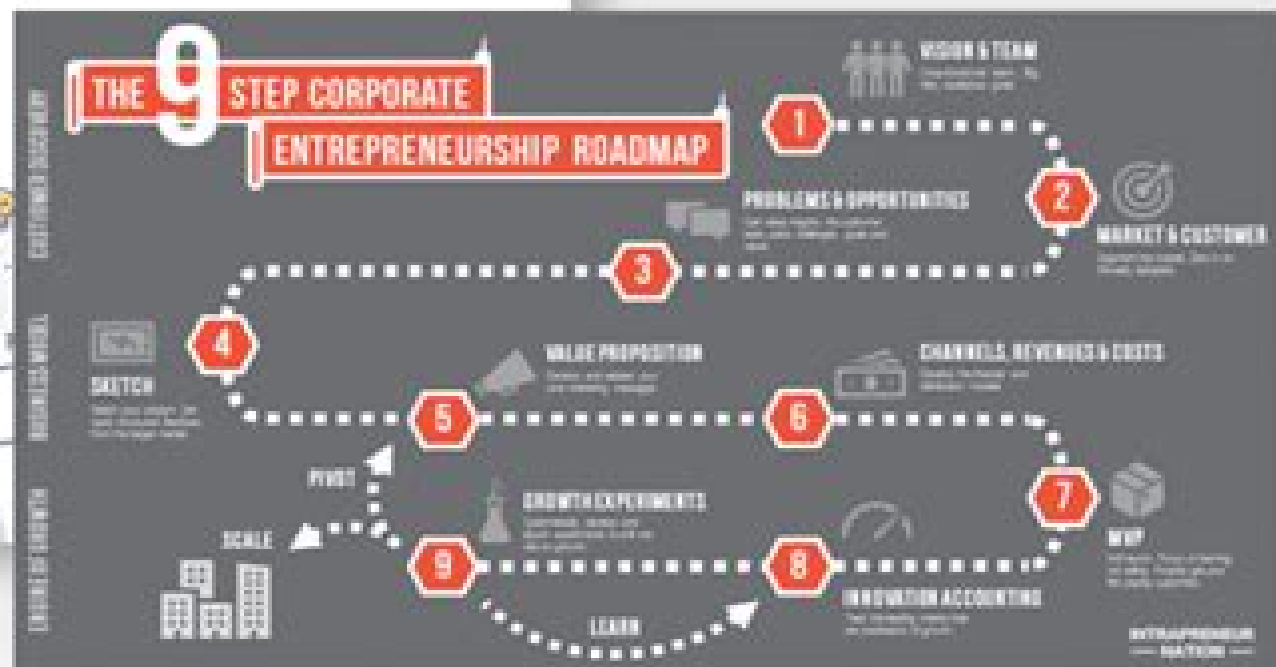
THE 9 STEP CORPORATE ENTREPRENEURSHIP ROADMAP

CUSTOMER DISCOVERY

BUSINESS MODEL

ENGINE OF GROWTH

1
VISION & TEAM
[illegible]

2
MARKET & CUSTOMER
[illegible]

3
PROBLEMS & OPPORTUNITIES
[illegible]

4
SKETCH
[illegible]

5
VALUE PROPOSITION
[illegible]

6
CHANNELS, REVENUES & COSTS
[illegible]

7
MVP
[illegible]

8
INNOVATION ACCOUNTING
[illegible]

9
GROWTH EXPERIMENTS
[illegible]

PIVOT

SCALE

LEARN

INTRAPRENEUR NATION